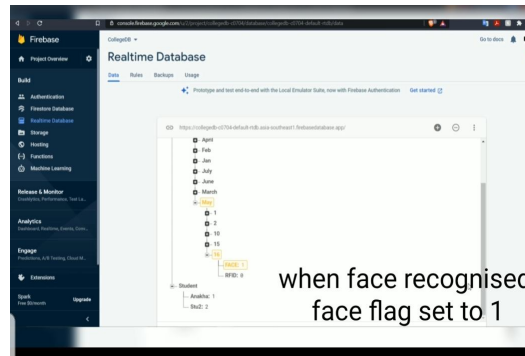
console.firebase.google.com/u/0/project/collegedb-c0704/database/collegedb-c0704-default-rtdb/data

Firebase

Project Overview

Build

Authentication

Firestore Database

Realtime Database

Storage

Hosting

Functions

Machine Learning

Release & Monitor

Crashlytics, Performance, Test La...

Analytics

Dashboard, Realtime, Events, Conv...

Engage

Predictions, A/B Testing, Cloud M...

Extensions

Spark

Free $0/month

Upgrade

CollegeDB

Go to docs

Realtime Database

Data Rules Backups Usage

Prototype and test end-to-end with the Local Emulator Suite, now with Firebase Authentication Get started

https://collegedb-c0704-default-rtdb.asia-southeast1.firebasedatabase.app/

April

Feb

Jan

July

June

March

May

1

2

10

15

16

FACE: 1

RFID: 0

Student

Anakha: 1

Stu2: 2

when face recognised

face flag set to 1